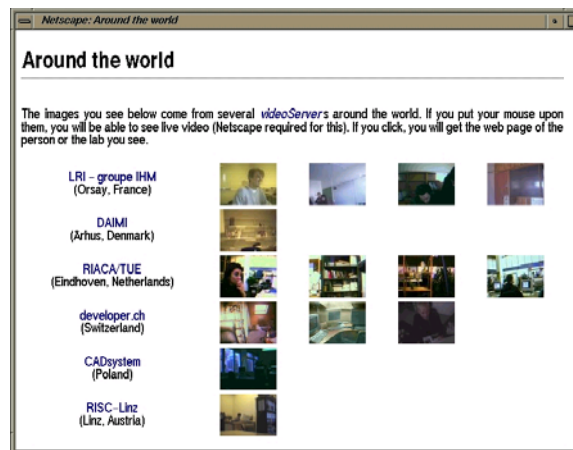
Netscape: Around the world

Around the world

The images you see below come from several videoServers around the world. If you put your mouse upon them, you will be able to see live video (Netscape required for this). If you click, you will get the web page of the person or the lab you select.

LRI - groupe IHM
(Orsay, France)

DAIMI
(Århus, Denmark)

RIACA/TUE
(Eindhoven, Netherlands)

developer.ch
(Switzerland)

CADsystem
(Poland)

RISC-Linz
(Linz, Austria)